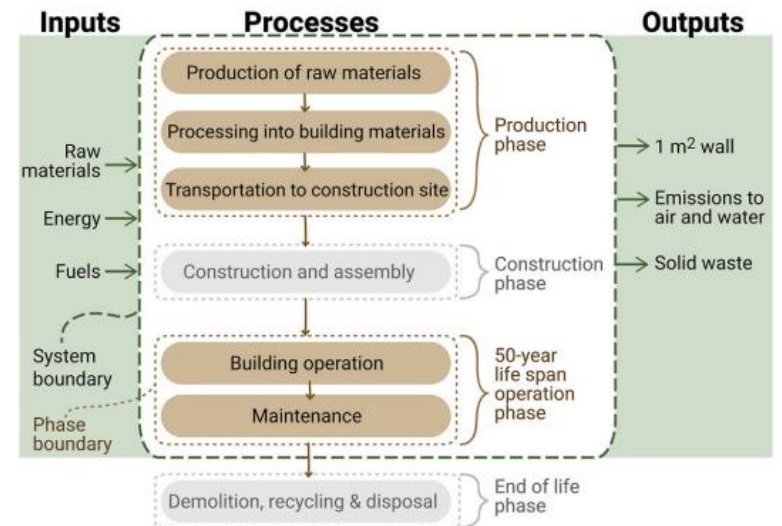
Inputs

Processes

Outputs

Raw materials

Energy

Fuels

System boundary

Phase boundary

Production of raw materials

Processing into building materials

Transportation to construction site

Production phase

Construction and assembly

Construction phase

Building operation

Maintenance

50-year life span operation phase

Demolition, recycling & disposal

End of life phase

1 m$^2$ wall

Emissions to air and water

Solid waste